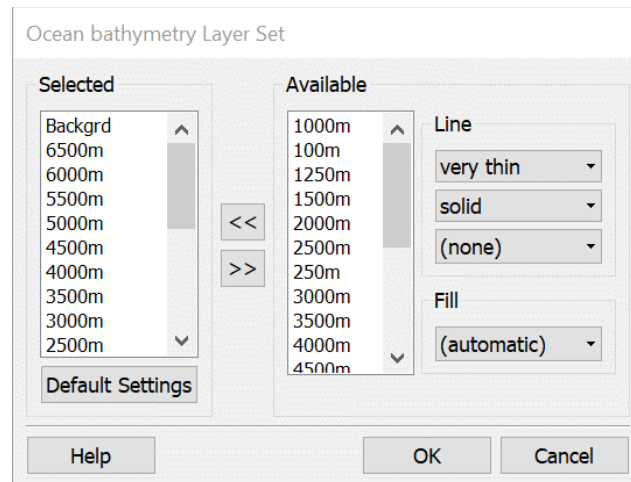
Ocean bathymetry Layer Set

Selected

Backgrd
6500m
6000m
5500m
5000m
4500m
4000m
3500m
3000m
2500m

Default Settings

<<
>>

Available

1000m
100m
1250m
1500m
2000m
2500m
250m
3000m
3500m
4000m
4500m

Line

very thin
solid
(none)

Fill

(automatic)

Help
OK
Cancel